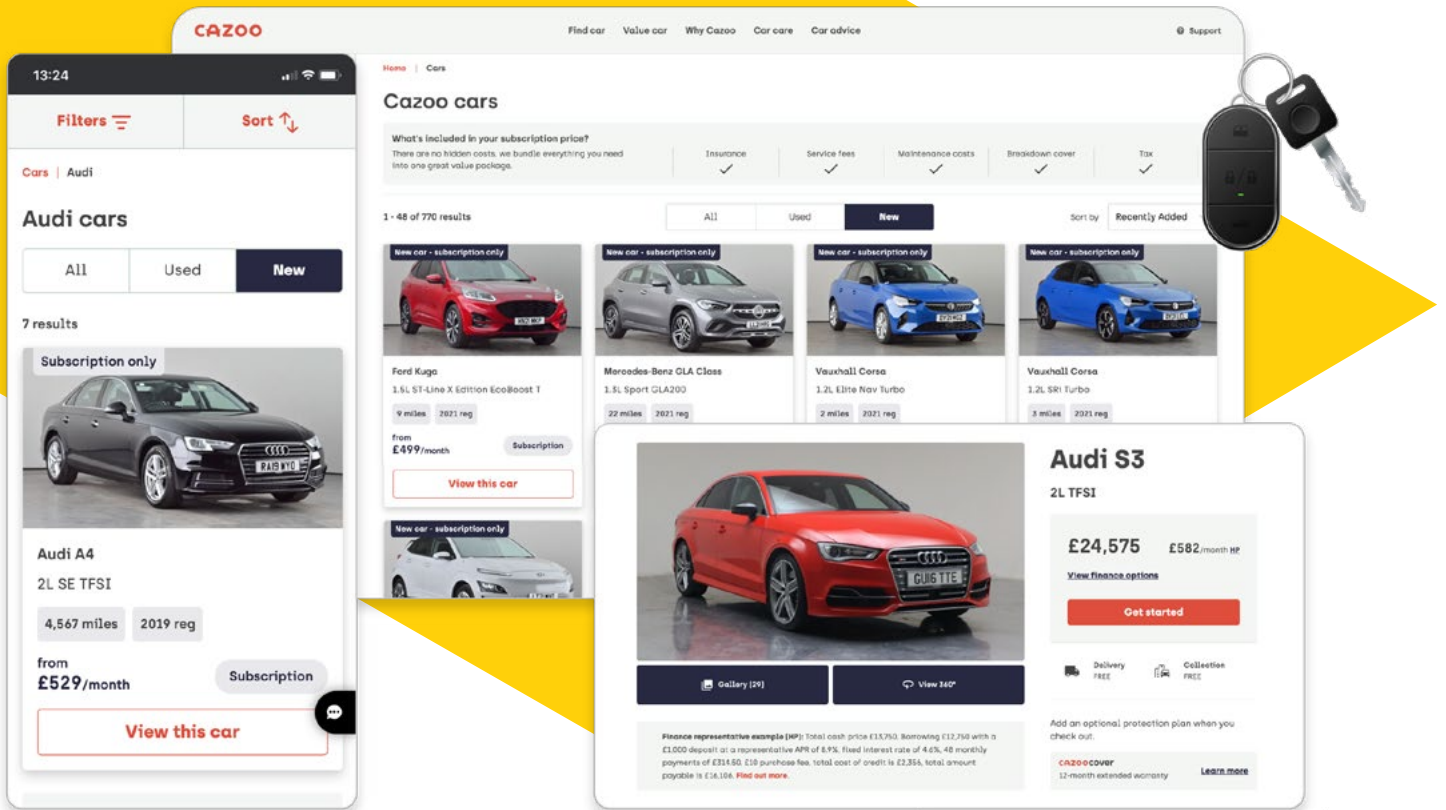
CAZOO

Find car Value car Why Cazoo Car care Car advice

Support

Home | Cars

Cazoo cars

What's included in your subscription price?
There are no hidden costs, we bundle everything you need into one great value package.

Insurance ✓ Service fees ✓ Maintenance costs ✓ Breakdown cover ✓ Tax ✓

1 - 48 of 770 results

All Used New

Sort by Recently Added

New car - subscription only
Ford Kuga
1.5L ST-Line X Edition EcoBoost T
9 miles 2021 reg
from
£499/month
Subscription
View this car

New car - subscription only
Mercedes-Benz GLA Class
1.3L Sport GLA200
22 miles 2021 reg

New car - subscription only
Vauxhall Corsa
1.2L Elite Nav Turbo
2 miles 2021 reg

New car - subscription only
Vauxhall Corsa
1.2L SRi Turbo
3 miles 2021 reg

New car - subscription only

13:24

Filters

Sort

Cars | Audi

Audi cars

All Used New

7 results

Subscription only

Audi A4
2L SE TFSI
4,567 miles 2019 reg
from
£529/month
Subscription
View this car

Audi S3
2L TFSI

£24,575 £582/month HP
View finance options
Get started

Gallery (29) View 360°

Delivery FREE
Collection FREE

Add an optional protection plan when you check out.

cazoocover
12-month extended warranty
Learn more

Finance representative example (HP): Total cash price £13,750. Borrowing £12,750 with a £1,000 deposit at a representative APR of 8.9%, fixed interest rate of 4.6%, 48 monthly payments of £314.60, £10 purchase fee, total cost of credit is £2,356, total amount payable is £16,106. Find out more.